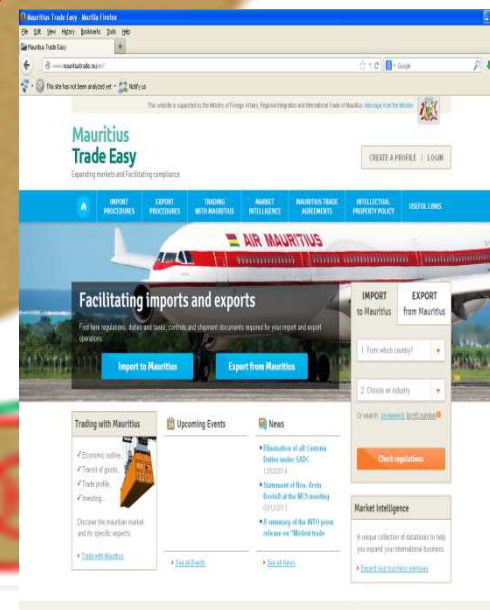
Mauritius Trade Easy - Mozilla Firefox

File Edit View History Bookmarks Tools Help

Mauritius Trade Easy

www.mauritiustrade.mu/en/

Google

This site has not been analyzed yet · Notify us

This website is supported by the Ministry of Foreign Affairs, Regional Integration and International Trade of Mauritius. Message from the Minister

Mauritius Trade Easy

Expanding markets and Facilitating compliance

CREATE A PROFILE | LOGIN

IMPORT PROCEDURES | EXPORT PROCEDURES | TRADING WITH MAURITIUS | MARKET INTELLIGENCE | MAURITIUS TRADE AGREEMENTS | INTELLECTUAL PROPERTY POLICY | USEFUL LINKS

AIR MAURITIUS

Facilitating imports and exports

Find here regulations, duties and taxes, controls and shipment documents required for your import and export operations.

Import to Mauritius

Export from Mauritius

IMPORT to Mauritius

EXPORT from Mauritius

1. From which country?

2. Choose an industry

Or search: by keyword, by HS number

Check regulations

Trading with Mauritius

✓Economic outline,
✓Transit of goods,
✓Trade profile,
✓Investing...

Discover the mauritian market and its specific aspects

Trading with Mauritius

Upcoming Events

See all Events

News

Elimination of all Customs Duties under SADC
12/02/2014

Statement of Hon. Arvin Boolell at the MC9 meeting
07/12/2013

A summary of the WTO press release on "Modest trade

See all News

Market Intelligence

A unique collection of databases to help you expand your international business.

Expand your business overseas